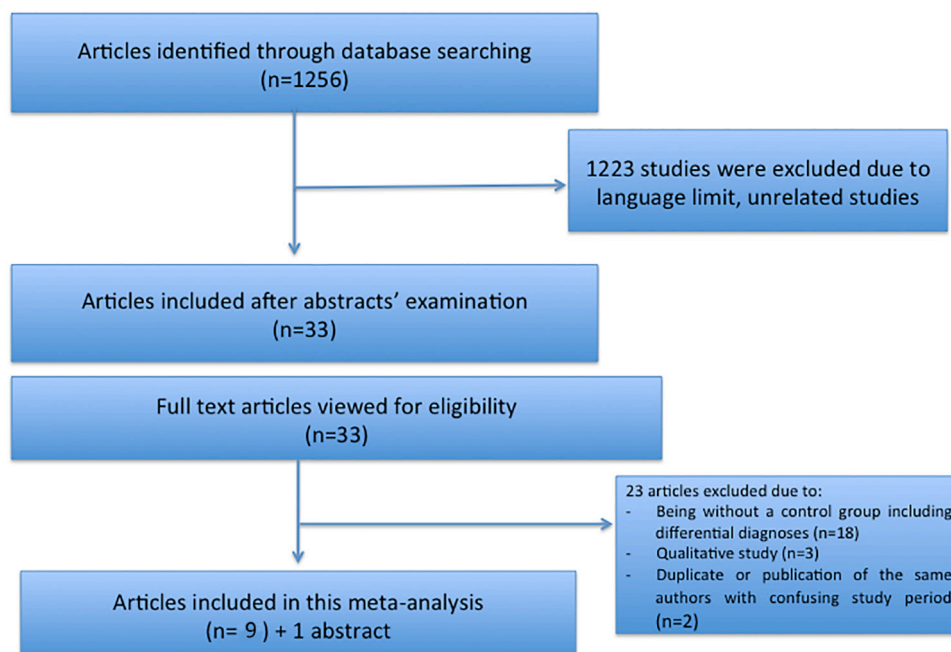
Articles identified through database searching
(n=1256)

1223 studies were excluded due to language limit, unrelated studies

Articles included after abstracts' examination
(n=33)

Full text articles viewed for eligibility
(n=33)

23 articles excluded due to:
- Being without a control group including differential diagnoses (n=18)
- Qualitative study (n=3)
- Duplicate or publication of the same authors with confusing study period (n=2)

Articles included in this meta-analysis
(n= 9 ) + 1 abstract